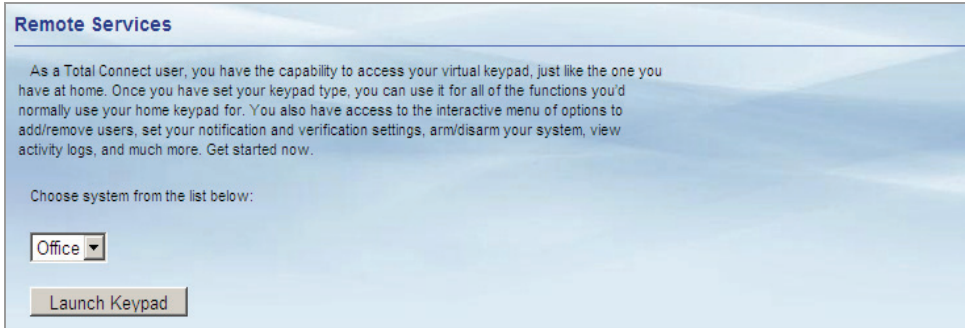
Remote Services

As a Total Connect user, you have the capability to access your virtual keypad, just like the one you have at home. Once you have set your keypad type, you can use it for all of the functions you'd normally use your home keypad for. You also have access to the interactive menu of options to add/remove users, set your notification and verification settings, arm/disarm your system, view activity logs, and much more. Get started now.

Choose system from the list below:

Office

Launch Keypad